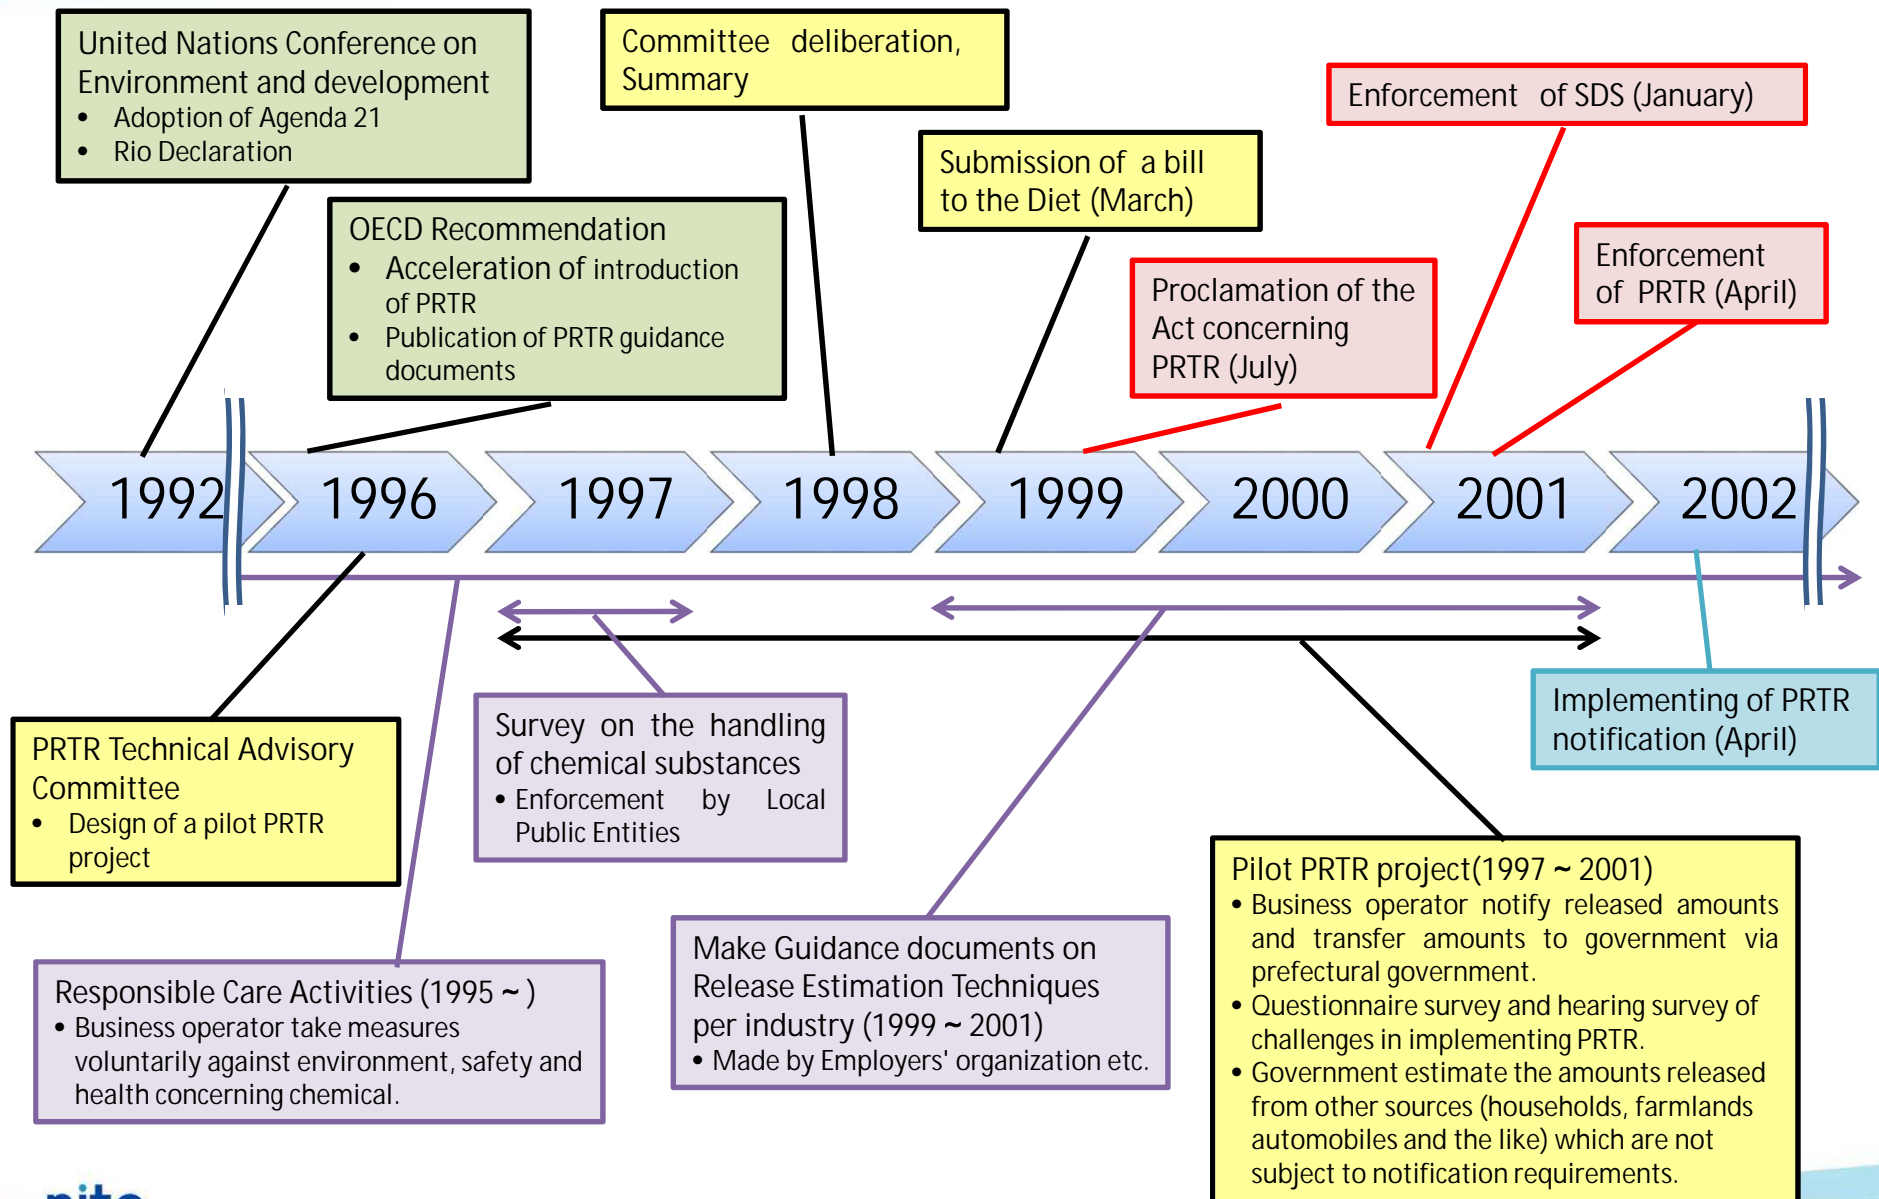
United Nations Conference on Environment and development
• Adoption of Agenda 21
• Rio Declaration

Committee deliberation, Summary

Enforcement of SDS (January)

Submission of a bill to the Diet (March)

OECD Recommendation
• Acceleration of introduction of PRTR
• Publication of PRTR guidance documents

Proclamation of the Act concerning PRTR (July)

Enforcement of PRTR (April)

1992

1996

1997

1998

1999

2000

2001

2002

Implementing of PRTR notification (April)

PRTR Technical Advisory Committee
• Design of a pilot PRTR project

Survey on the handling of chemical substances
• Enforcement by Local Public Entities

Pilot PRTR project(1997 ~ 2001)
• Business operator notify released amounts and transfer amounts to government via prefectural government.
• Questionnaire survey and hearing survey of challenges in implementing PRTR.
• Government estimate the amounts released from other sources (households, farmlands automobiles and the like) which are not subject to notification requirements.

Make Guidance documents on Release Estimation Techniques per industry (1999 ~ 2001)
• Made by Employers' organization etc.

Responsible Care Activities (1995 ~ )
• Business operator take measures voluntarily against environment, safety and health concerning chemical.